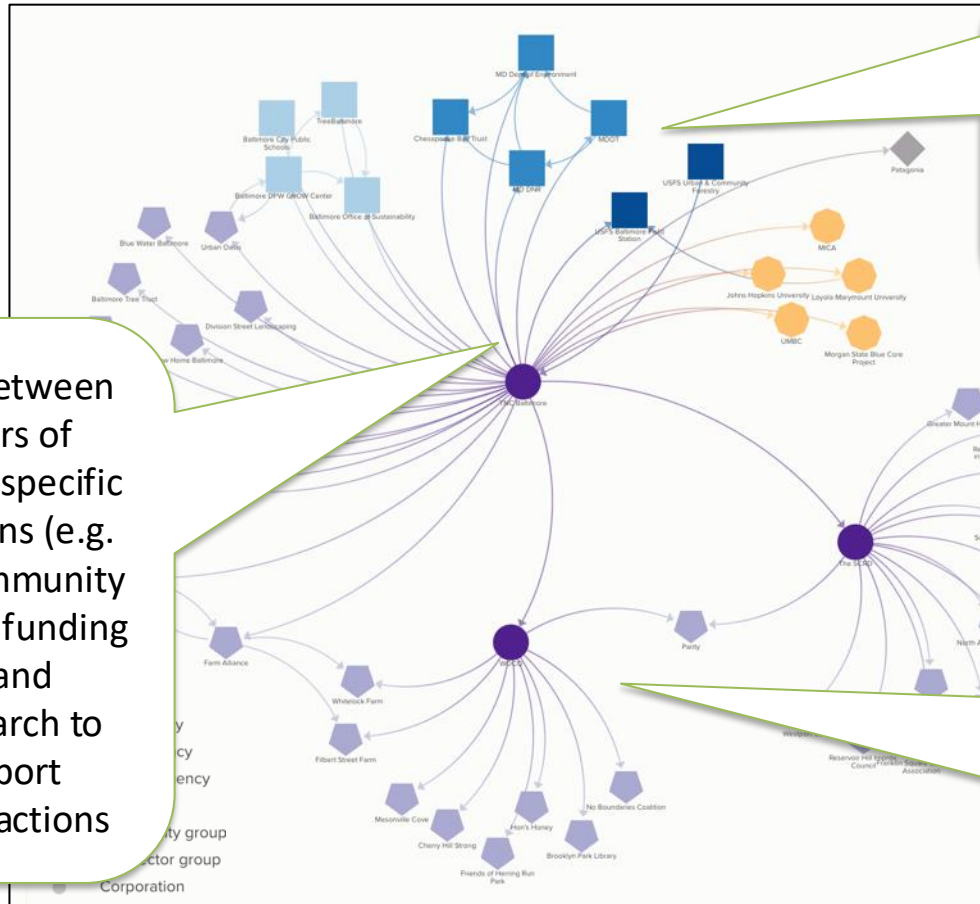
MD Dept of Environment

Chesapeake Bay Trust

MDOT

MD DNR

USFS Urban & Community Forestry

USFS Baltimore Field Station

Patagonia

TreeBaltimore

Baltimore City Public Schools

Baltimore DPW GROW Center

Baltimore Office of Sustainability

Blue Water Baltimore

Urban Oasis

Baltimore Tree Trust

Division Street Landscaping

New Home Baltimore

MICA

Johns Hopkins University

Loyola-Marymount University

UMBC

Morgan State Blue Core Project

TNC Baltimore

Greater Mount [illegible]

The SLAD

Parity

Farm Alliance

Whitelock Farm

Filbert Street Farm

WDCC

Mesonville Cove

Cherry Hill Strong

Hon's Honey

No Boundaries Coalition

Brooklyn Park Library

Friends of Herring Run Park

Reservoir Hill Improvement Council

Franklin Square Association

etween rs of specific ns (e.g. mmunity funding and arch to port actions

y
cy
ency
ity group
ector group
Corporation